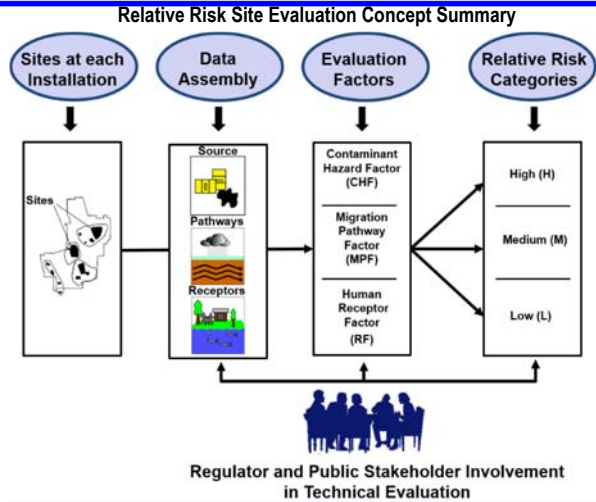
Relative Risk Site Evaluation Concept Summary

Sites at each Installation

Data Assembly

Evaluation Factors

Relative Risk Categories

Sites

Source

Pathways

Receptors

Contaminant Hazard Factor (CHF)

Migration Pathway Factor (MPF)

Human Receptor Factor (RF)

High (H)

Medium (M)

Low (L)

Regulator and Public Stakeholder Involvement in Technical Evaluation